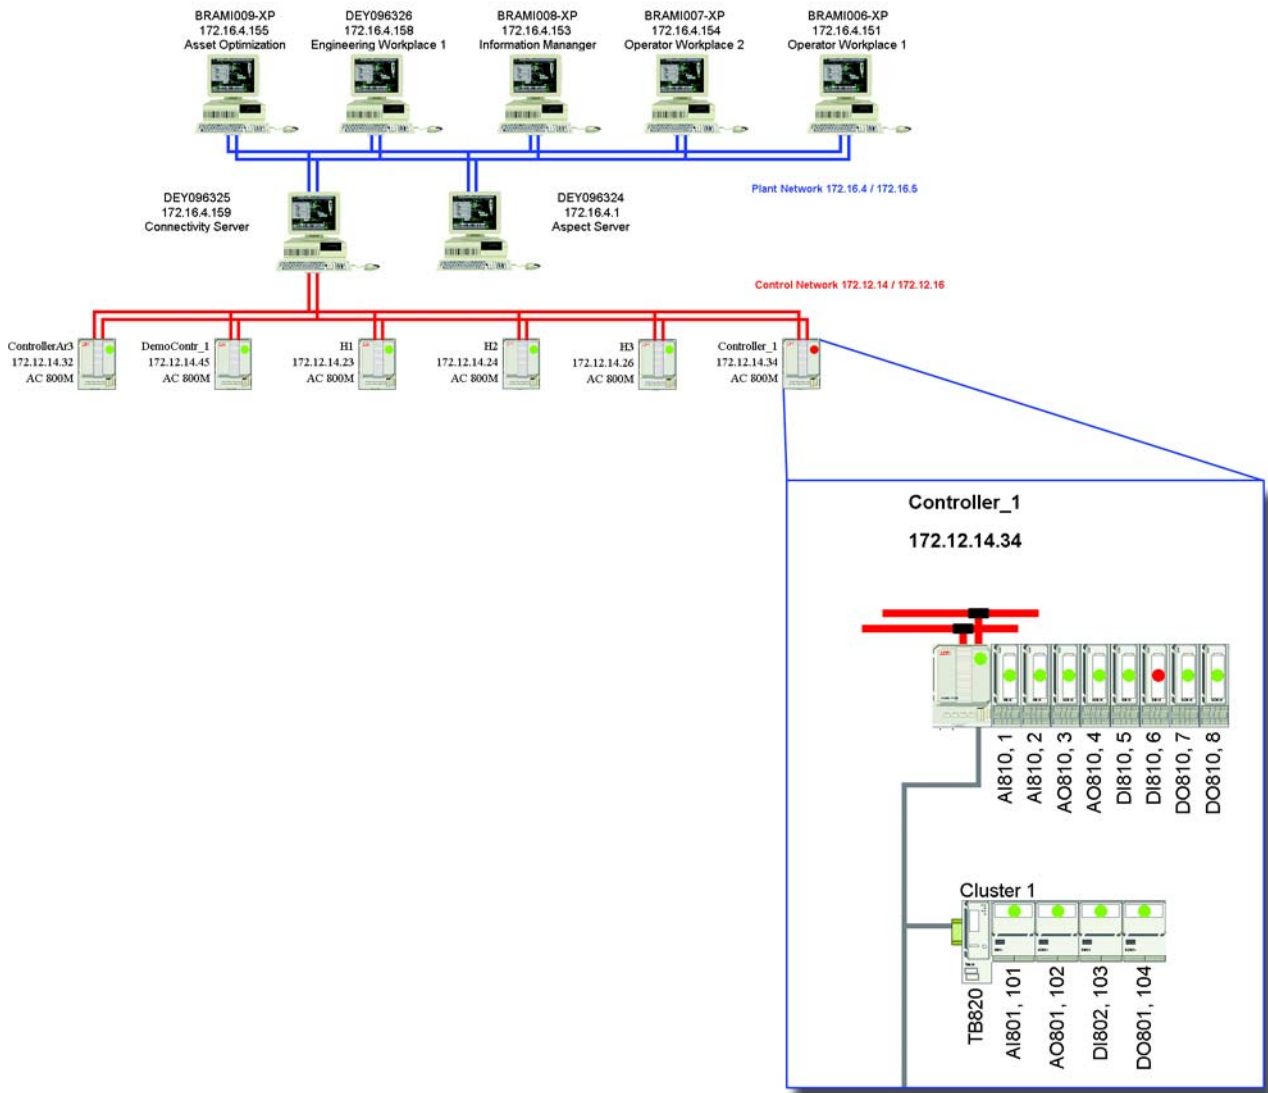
BRAMI009-XP
172.16.4.155
Asset Optimization

DEY096326
172.16.4.158
Engineering Workplace 1

BRAMI008-XP
172.16.4.153
Information Mananger

BRAMI007-XP
172.16.4.154
Operator Workplace 2

BRAMI006-XP
172.16.4.151
Operator Workplace 1

DEY096325
172.16.4.159
Connectivity Server

DEY096324
172.16.4.1
Aspect Server

Plant Network 172.16.4 / 172.16.5

Control Network 172.12.14 / 172.12.16

ControllerAr3
172.12.14.32
AC 800M

DemoContr_1
172.12.14.45
AC 800M

H1
172.12.14.23
AC 800M

H2
172.12.14.24
AC 800M

H3
172.12.14.26
AC 800M

Controller_1
172.12.14.34
AC 800M

Controller_1

172.12.14.34

AI810, 1
AI810, 2
AO810, 3
AO810, 4
DI810, 5
DI810, 6
DO810, 7
DO810, 8

Cluster 1

TB820
AI801, 101
AO801, 102
DI802, 103
DO801, 104